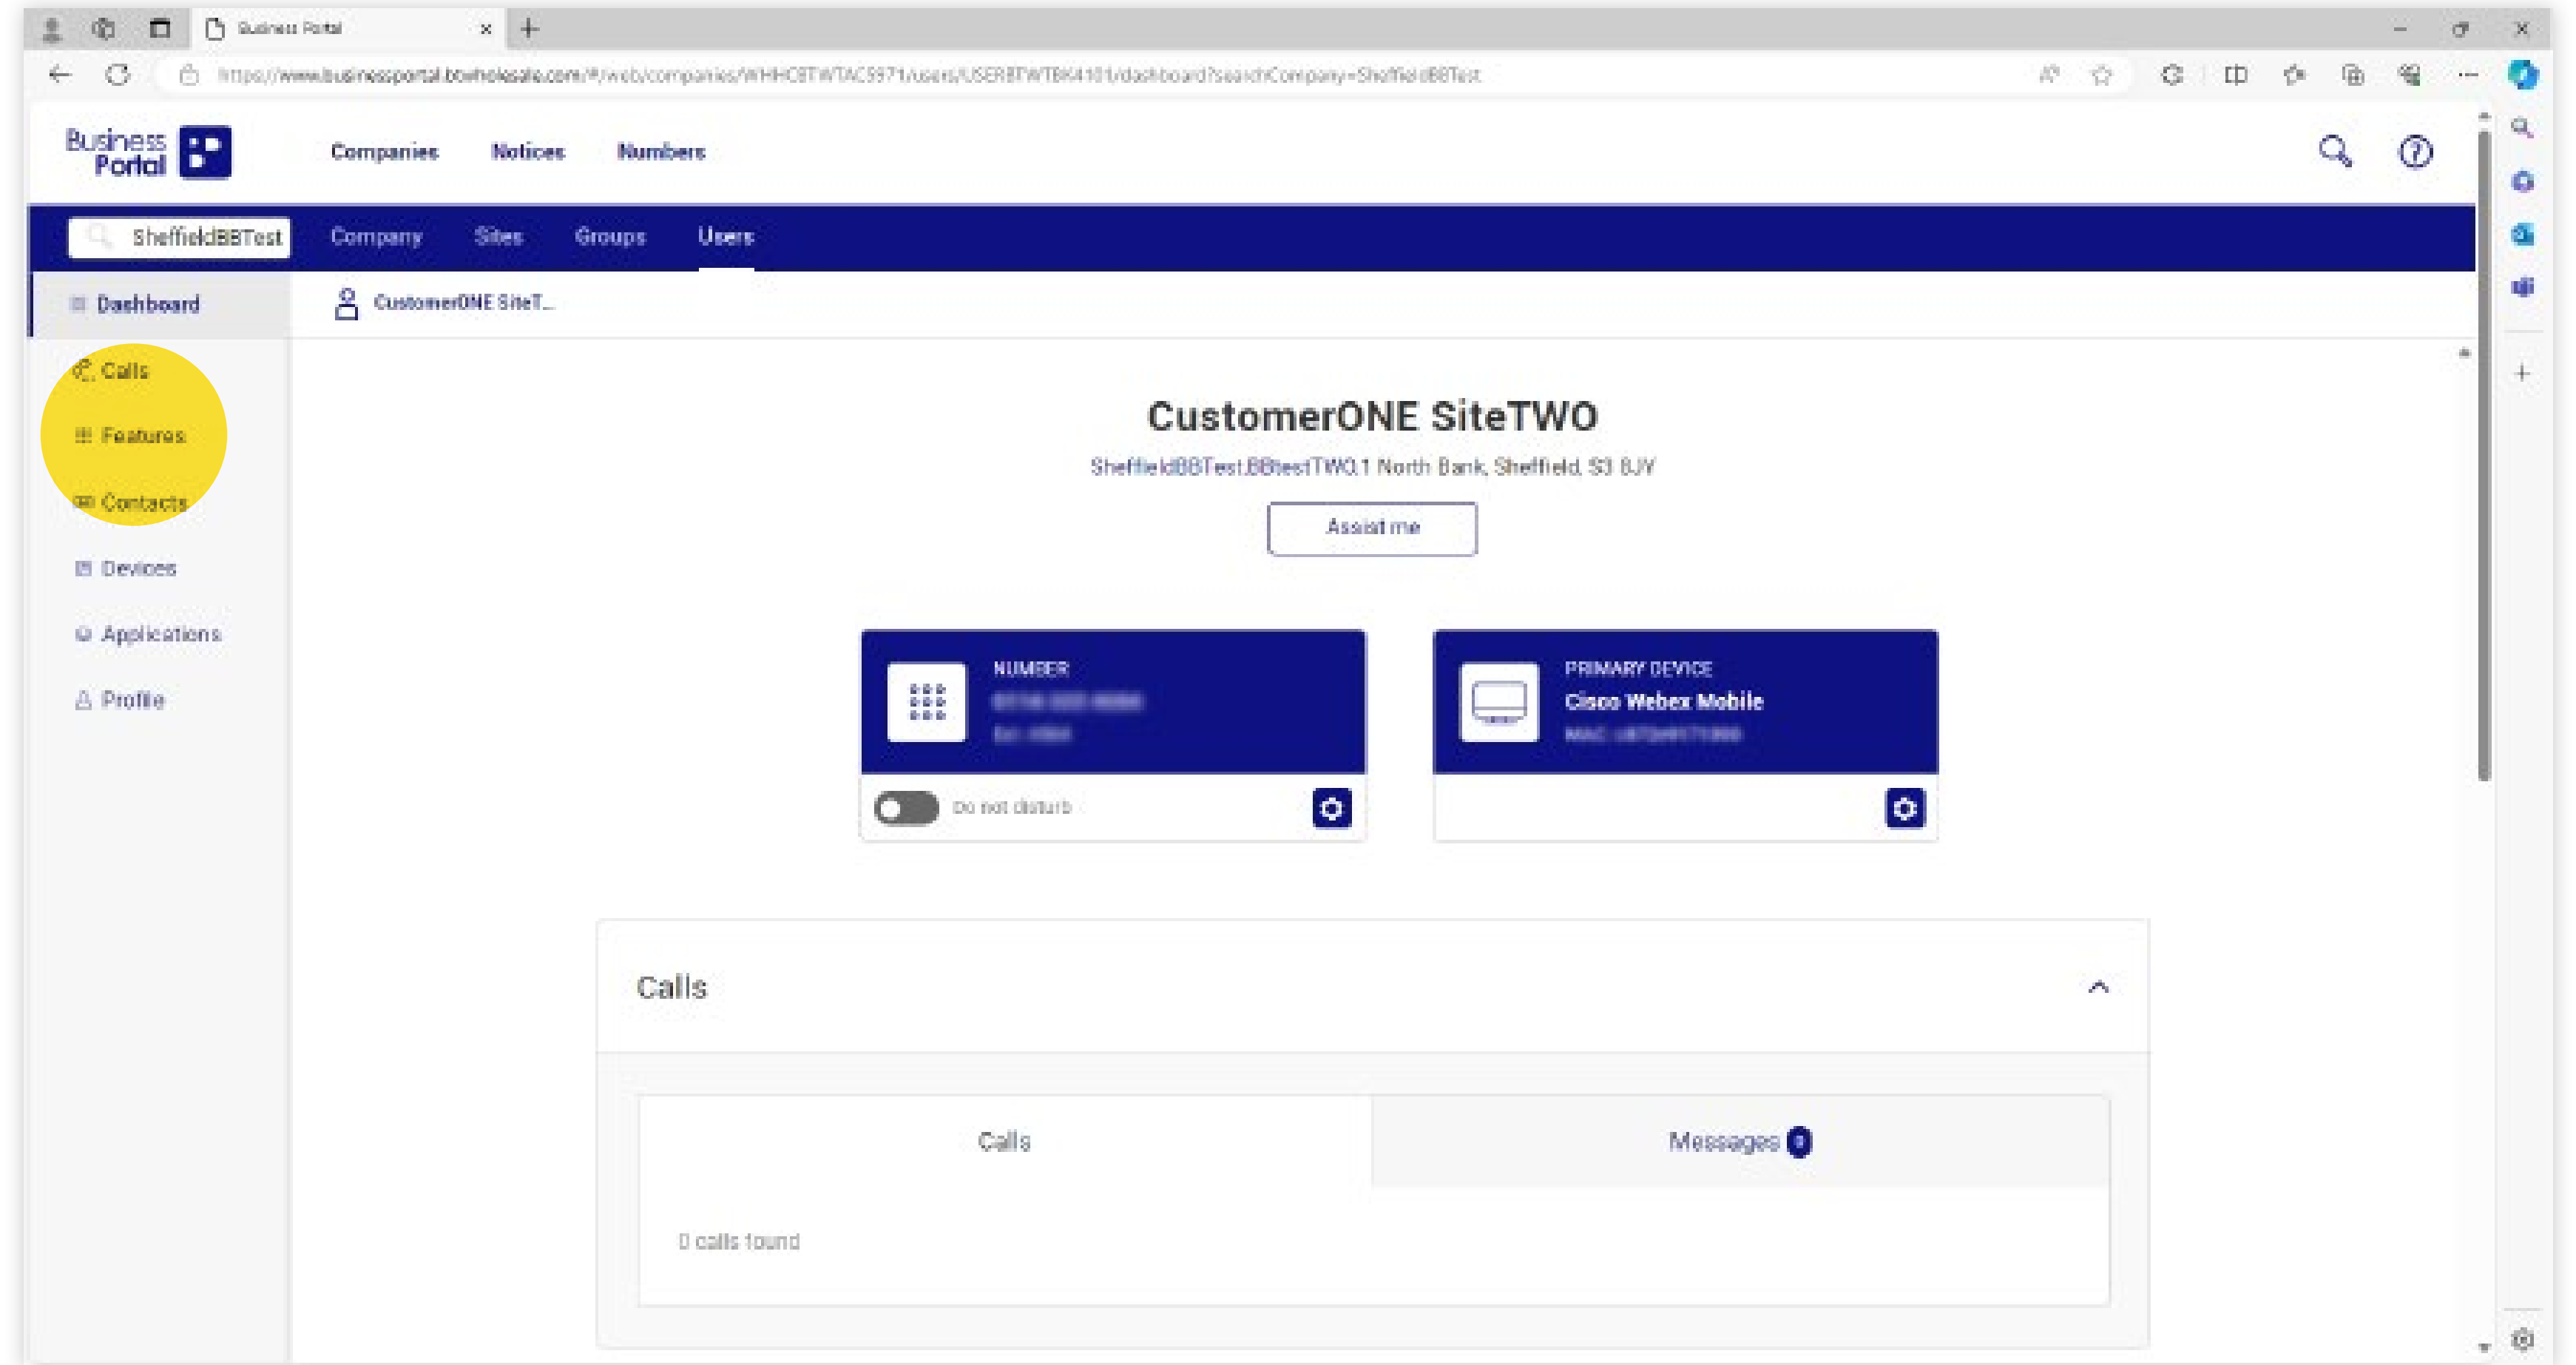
Business Portal

https://www.businessportal.bowholesale.com/#/web/companies/WHHCBTWTAC5971/users/USERBTWTBK4101/dashboard?searchCompany=SheffieldBBTest

Business Portal

Companies Notices Numbers

SheffieldBBTest Company Sites Groups Users

Dashboard

CustomerONE SiteT...

Calls

Features

Contacts

Devices

Applications

Profile

CustomerONE SiteTWO

SheffieldBBTest.BBtestTWO,1 North Bank, Sheffield, S3 8JV

Assist me

NUMBER

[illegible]

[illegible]

Do not disturb

PRIMARY DEVICE

Cisco Webex Mobile

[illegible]

Calls

Calls

Messages 0

0 calls found